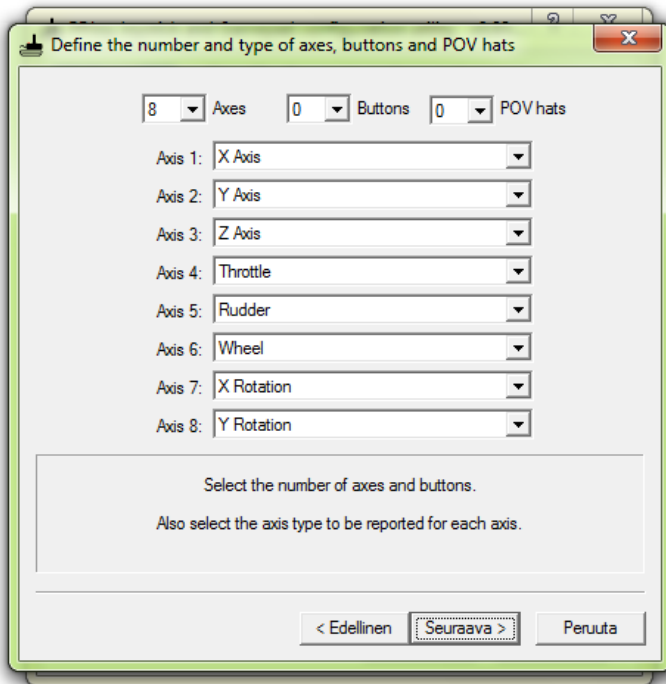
Define the number and type of axes, buttons and POV hats

8 Axes 0 Buttons 0 POV hats

Axis 1: X Axis
Axis 2: Y Axis
Axis 3: Z Axis
Axis 4: Throttle
Axis 5: Rudder
Axis 6: Wheel
Axis 7: X Rotation
Axis 8: Y Rotation

Select the number of axes and buttons.

Also select the axis type to be reported for each axis.

< Edellinen Seuraava > Peruuta